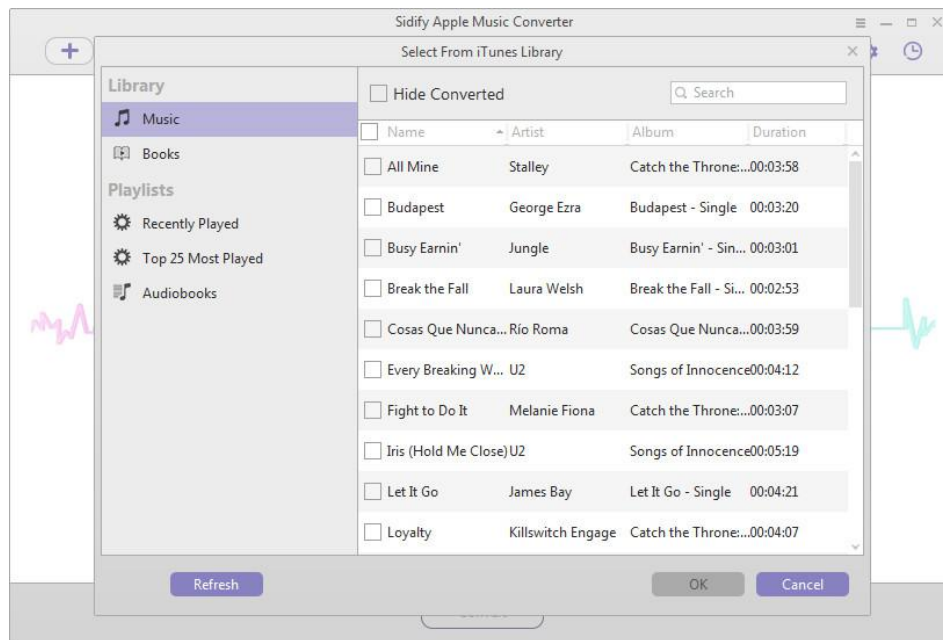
Sidify Apple Music Converter

Select From iTunes Library

Library
Music
Books
Playlists
Recently Played
Top 25 Most Played
Audiobooks

Hide Converted
Search

| Name | Artist | Album | Duration |
|---|---|---|---|
| All Mine | Stalley | Catch the Throne:... | 00:03:58 |
| Budapest | George Ezra | Budapest - Single | 00:03:20 |
| Busy Earnin' | Jungle | Busy Earnin' - Sin... | 00:03:01 |
| Break the Fall | Laura Welsh | Break the Fall - Si... | 00:02:53 |
| Cosas Que Nunca... | Río Roma | Cosas Que Nunca... | 00:03:59 |
| Every Breaking W... | U2 | Songs of Innocence | 00:04:12 |
| Fight to Do It | Melanie Fiona | Catch the Throne:... | 00:03:07 |
| Iris (Hold Me Close) | U2 | Songs of Innocence | 00:05:19 |
| Let It Go | James Bay | Let It Go - Single | 00:04:21 |
| Loyalty | Killswitch Engage | Catch the Throne:... | 00:04:07 |

Refresh
OK
Cancel